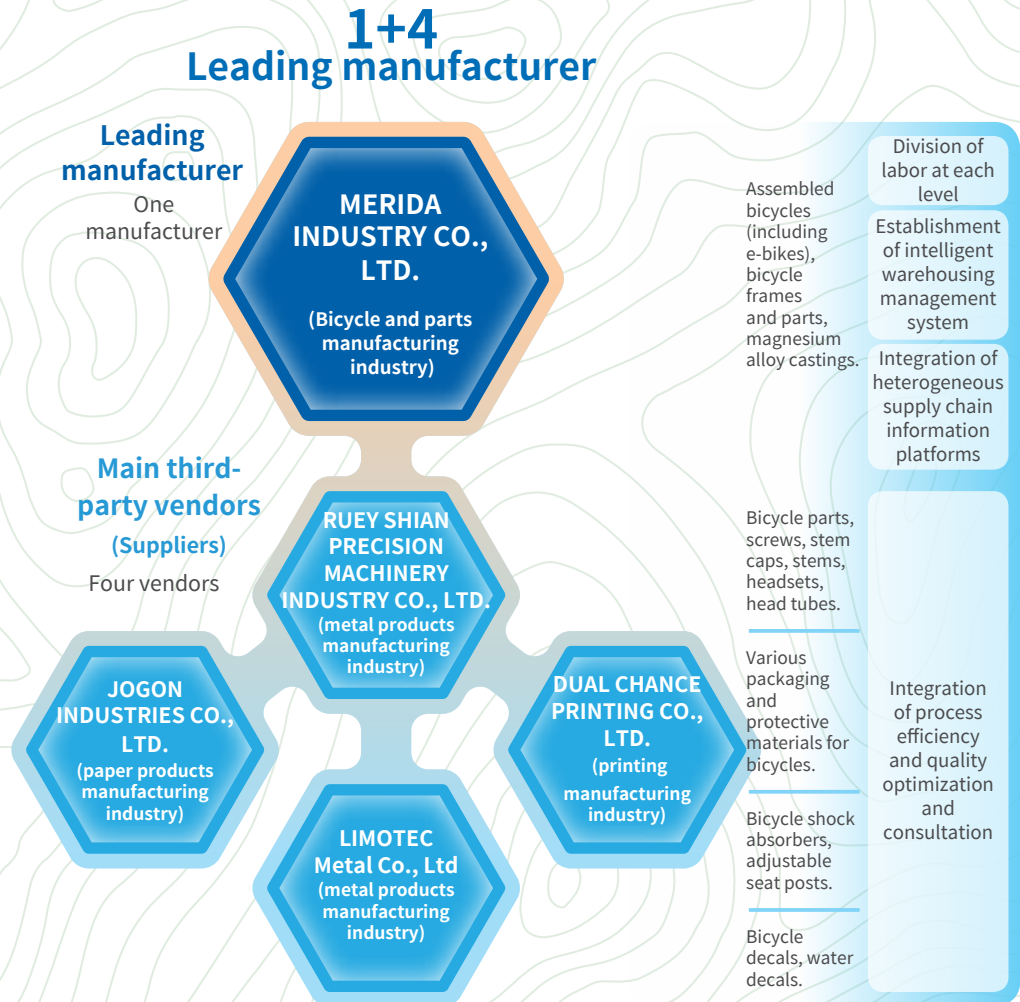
1+4
Leading manufacturer

Leading manufacturer
One manufacturer

MERIDA INDUSTRY CO., LTD.
(Bicycle and parts manufacturing industry)

Main third-party vendors
(Suppliers)
Four vendors

RUEY SHIAN PRECISION MACHINERY INDUSTRY CO., LTD.
(metal products manufacturing industry)

JOGON INDUSTRIES CO., LTD.
(paper products manufacturing industry)

DUAL CHANCE PRINTING CO., LTD.
(printing manufacturing industry)

LIMOTEC Metal Co., Ltd
(metal products manufacturing industry)

Assembled bicycles (including e-bikes), bicycle frames and parts, magnesium alloy castings.

Division of labor at each level

Establishment of intelligent warehousing management system

Integration of heterogeneous supply chain information platforms

Bicycle parts, screws, stem caps, stems, headsets, head tubes.

Various packaging and protective materials for bicycles.

Bicycle shock absorbers, adjustable seat posts.

Bicycle decals, water decals.

Integration of process efficiency and quality optimization and consultation